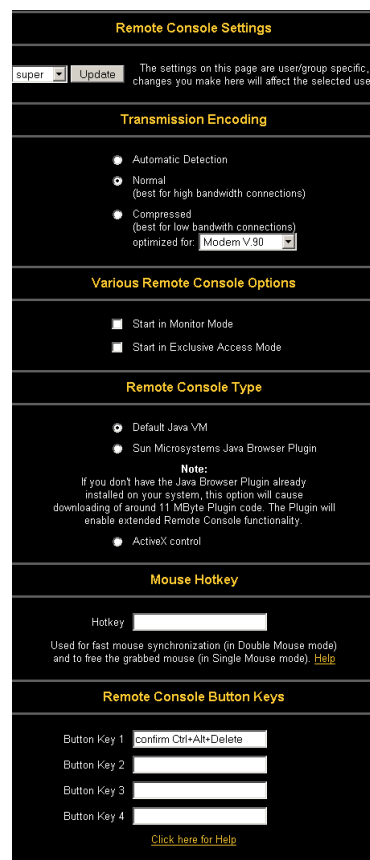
Remote Console Settings

super Update

The settings on this page are user/group specific, changes you make here will affect the selected use

Transmission Encoding

Automatic Detection

Normal
(best for high bandwidth connections)

Compressed
(best for low bandwith connections)
optimized for: Modem V.90

Various Remote Console Options

Start in Monitor Mode

Start in Exclusive Access Mode

Remote Console Type

Default Java VM

Sun Microsystems Java Browser Plugin

Note:
If you don't have the Java Browser Plugin already installed on your system, this option will cause downloading of around 11 MByte Plugin code. The Plugin will enable extended Remote Console functionality.

ActiveX control

Mouse Hotkey

Hotkey

Used for fast mouse synchronization (in Double Mouse mode) and to free the grabbed mouse (in Single Mouse mode). Help

Remote Console Button Keys

Button Key 1 confirm Ctrl+Alt+Delete

Button Key 2

Button Key 3

Button Key 4

Click here for Help